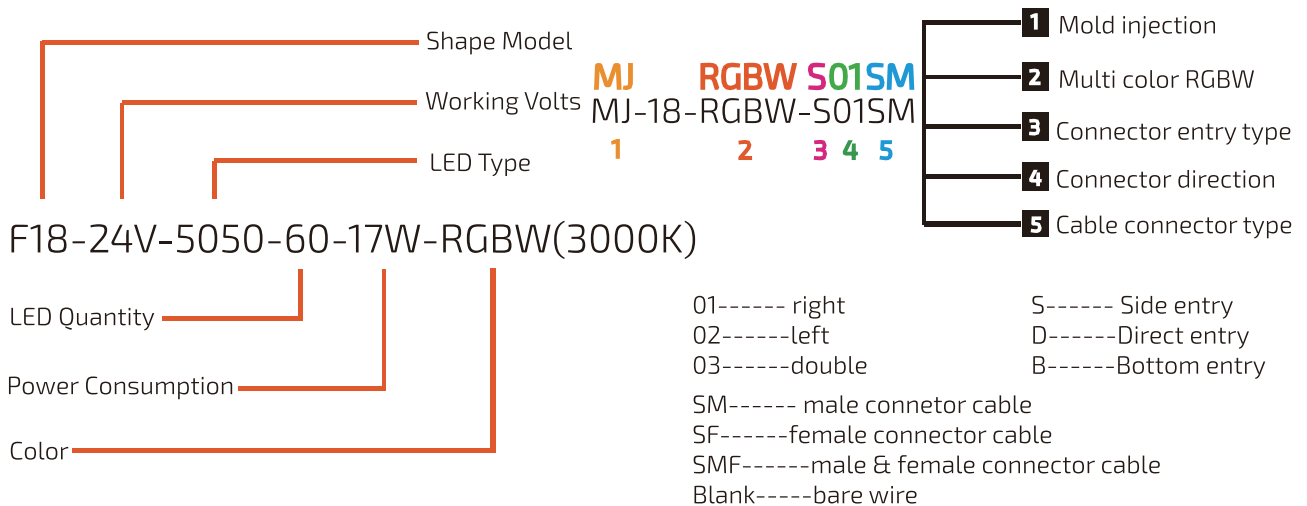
Shape Model

Working Volts

LED Type

F18-24V-5050-60-17W-RGBW(3000K)

LED Quantity

Power Consumption

Color

MJ RGBW S01SM
MJ-18-RGBW-S01SM
1 2 3 4 5

1 Mold injection
2 Multi color RGBW
3 Connector entry type
4 Connector direction
5 Cable connector type

01------ right
02------left
03------double

S------ Side entry
D------Direct entry
B------Bottom entry

SM------ male connetor cable
SF------female connector cable
SMF------male & female connector cable
Blank-----bare wire